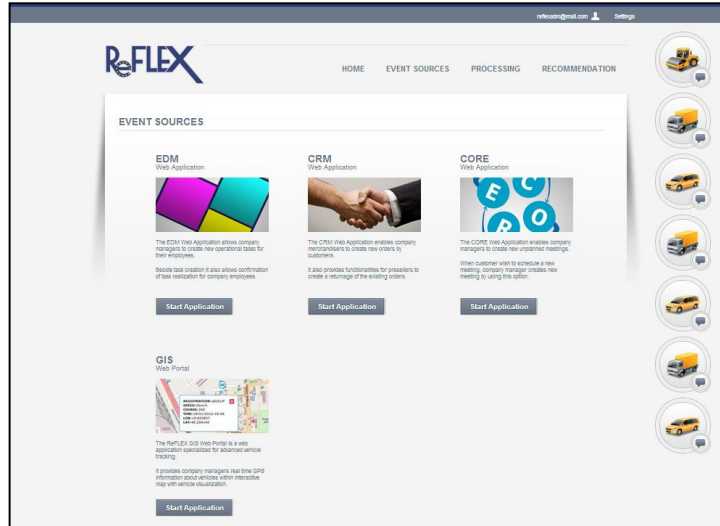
reflexadm@mail.com Settings

ReFLEX

HOME EVENT SOURCES PROCESSING RECOMMENDATION

EVENT SOURCES

EDM
Web Application

The EDM Web Application allows company managers to create new operational tasks for their employees.

Beside task creation it also allows confirmation of task realization for company employees.

Start Application

CRM
Web Application

The CRM Web Application enables company merchandisers to create new orders by customers.

It also provides functionalities for presellers to create a returnage of the existing orders.

Start Application

CORE
Web Application

The CORE Web Application enables company managers to create new unplanned meetings.

When customer wish to schedule a new meeting, company manager creates new meeting by using this option.

Start Application

GIS
Web Portal

The ReFLEX GIS Web Portal is a web application specialized for advanced vehicle tracking.

It provides company managers real time GPS information about vehicles within interactive map with vehicle visualization.

Start Application